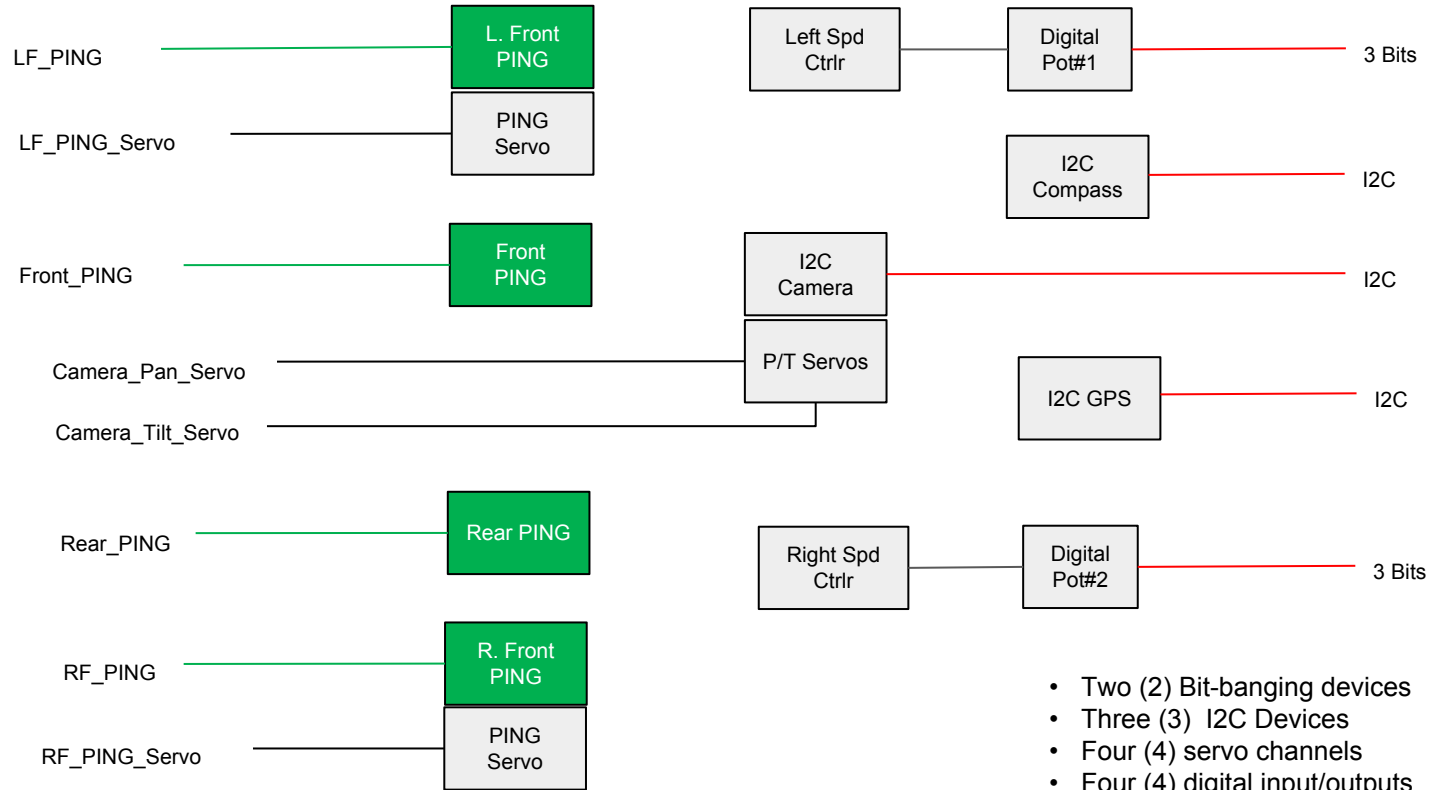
LF_PING

L. Front PING

Left Spd Ctrlr

Digital Pot#1

3 Bits

LF_PING_Servo

PING Servo

I2C Compass

I2C

Front_PING

Front PING

I2C Camera

I2C

Camera_Pan_Servo

P/T Servos

I2C GPS

I2C

Camera_Tilt_Servo

Rear_PING

Rear PING

Right Spd Ctrlr

Digital Pot#2

3 Bits

RF_PING

R. Front PING

RF_PING_Servo

PING Servo

• Two (2) Bit-banging devices
• Three (3) I2C Devices
• Four (4) servo channels
• Four (4) digital input/outputs